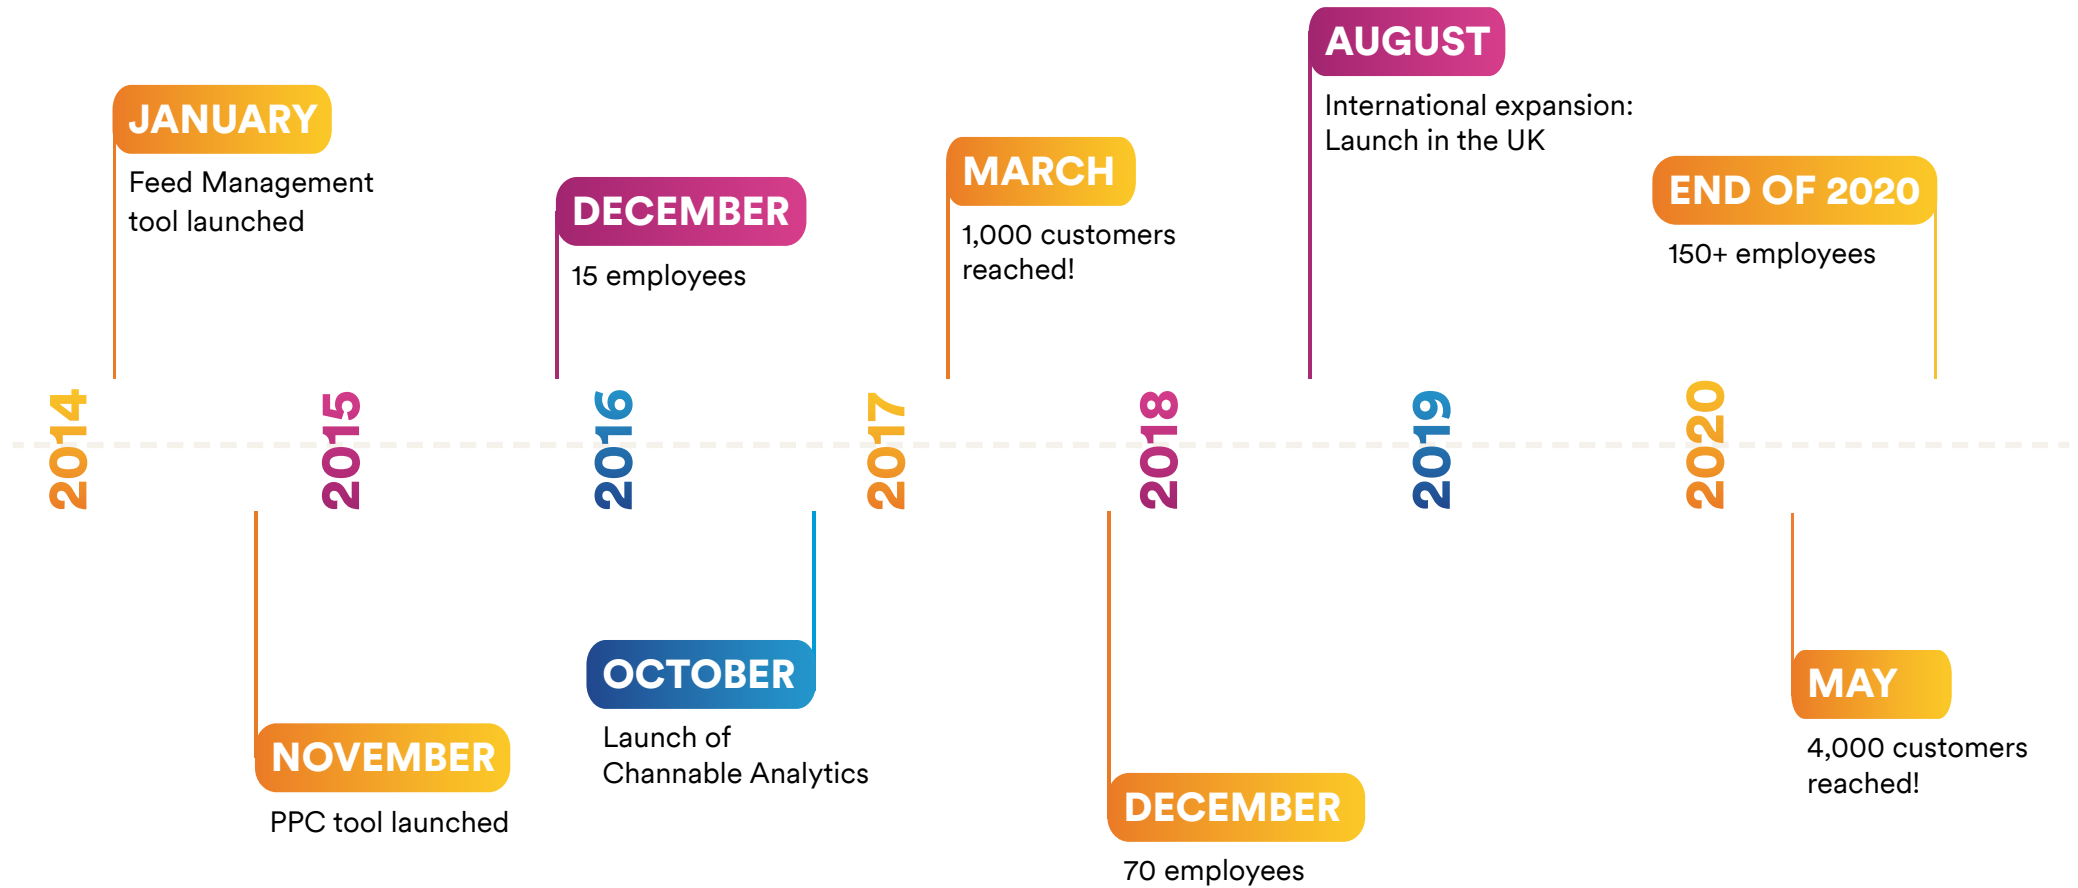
2014

JANUARY
Feed Management tool launched

2015

NOVEMBER
PPC tool launched

2016

DECEMBER
15 employees

OCTOBER
Launch of Channable Analytics

2017

MARCH
1,000 customers reached!

2018

DECEMBER
70 employees

AUGUST
International expansion: Launch in the UK

2019

2020

END OF 2020
150+ employees

MAY
4,000 customers reached!